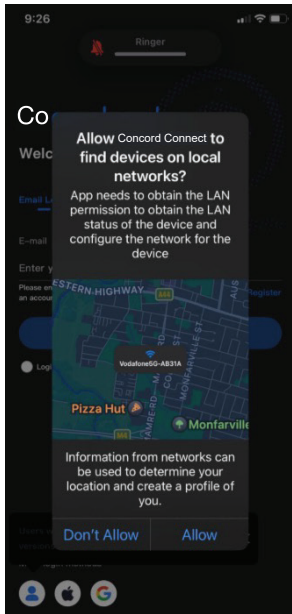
9:26

Ringer

Co

Welc

Email L

E-mail

Enter y

Please en
an accou

Register

Logi

Allow Concord Connect to find devices on local networks?

App needs to obtain the LAN permission to obtain the LAN status of the device and configure the network for the device

ESTERN HIGHWAY

Vodafone5G-AB31A

Pizza Hut

Monfarville

Information from networks can be used to determine your location and create a profile of you.

Don't Allow

Allow